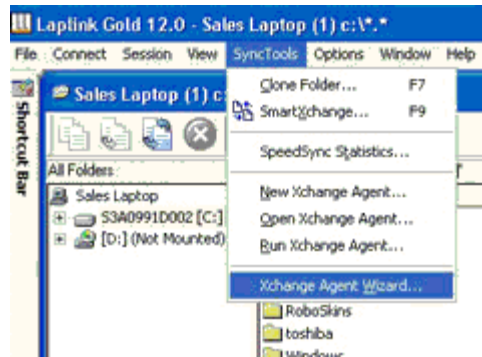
Laplink Gold 12.0 - Sales Laptop (1) c:\*.*

File Connect Session View SyncTools Options Window Help

Shortcut Bar

Sales Laptop (1) c:

All Folders

Sales Laptop

S3A0991D002 [C:]

[D:] (Not Mounted)

Clone Folder... F7

SmartXchange... F9

SpeedSync Statistics...

New Xchange Agent...

Open Xchange Agent...

Run Xchange Agent...

Xchange Agent Wizard...

RoboSkins

toshiba

Windows